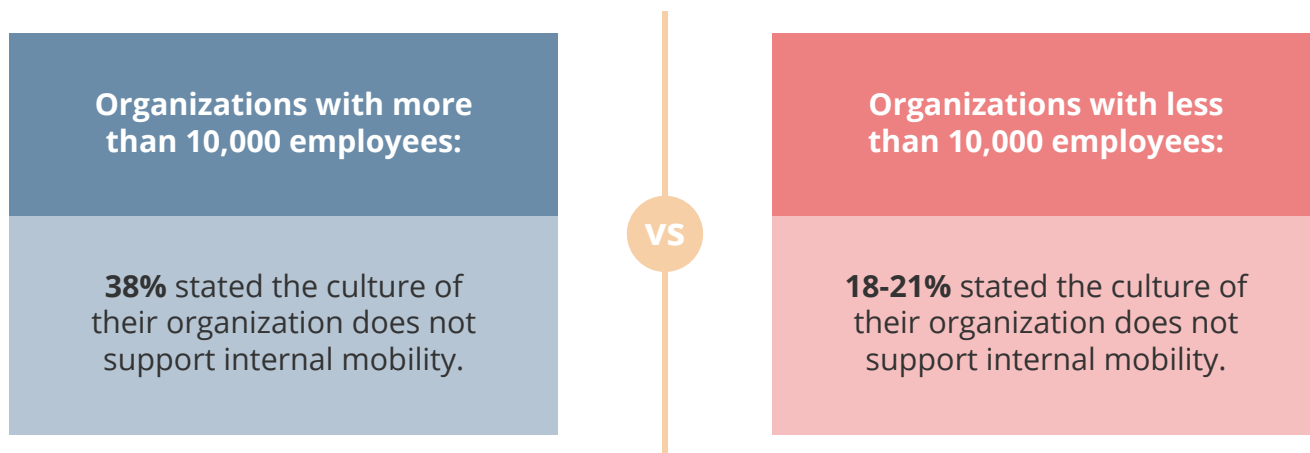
Organizations with more than 10,000 employees:

38% stated the culture of their organization does not support internal mobility.

VS

Organizations with less than 10,000 employees:

18-21% stated the culture of their organization does not support internal mobility.